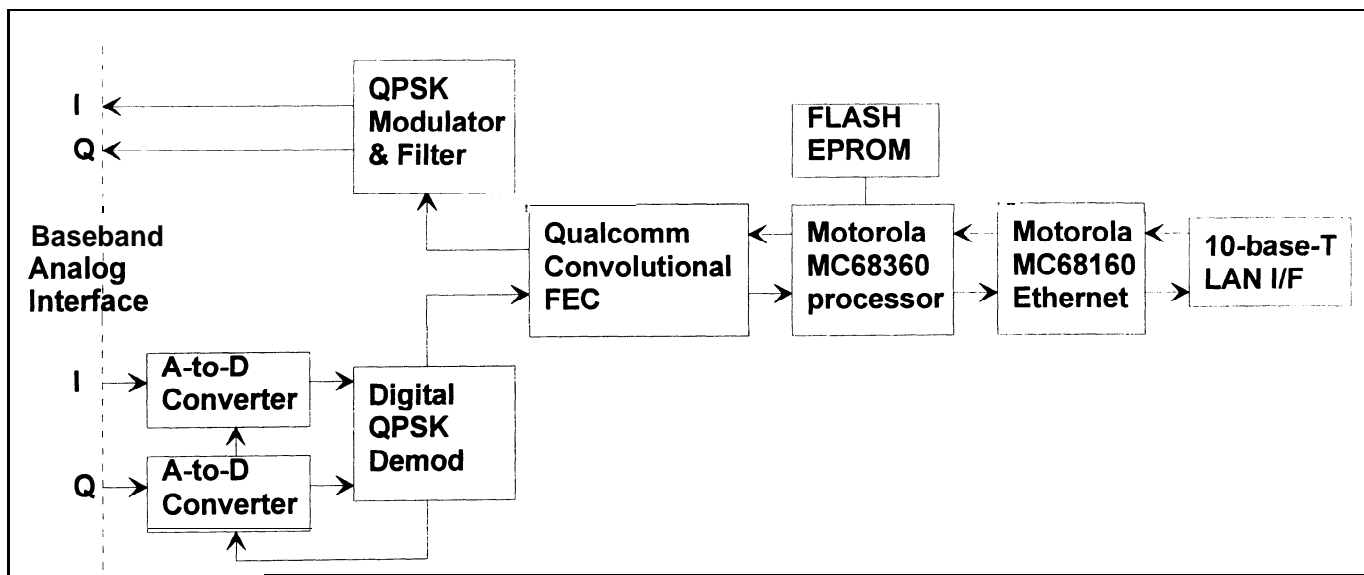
I
Q

QPSK Modulator & Filter

FLASH EPROM

Baseband Analog Interface

Qualcomm Convolutional FEC

Motorola MC68360 processor

Motorola MC68160 Ethernet

10-base-T LAN I/F

I
Q

A-to-D Converter

A-to-D Converter

Digital QPSK Demod